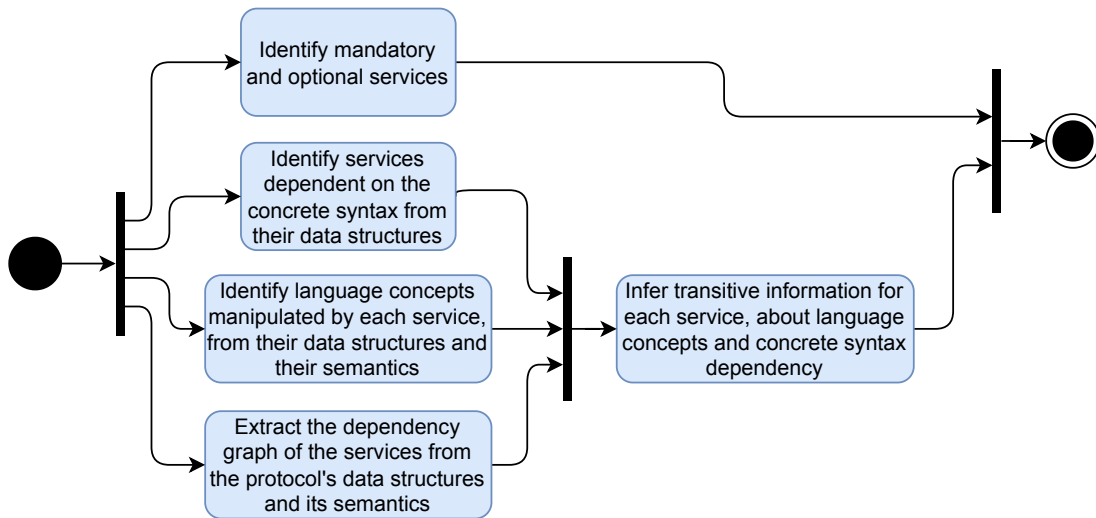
Identify mandatory and optional services

Identify services dependent on the concrete syntax from their data structures

Identify language concepts manipulated by each service, from their data structures and their semantics

Extract the dependency graph of the services from the protocol's data structures and its semantics

Infer transitive information for each service, about language concepts and concrete syntax dependency